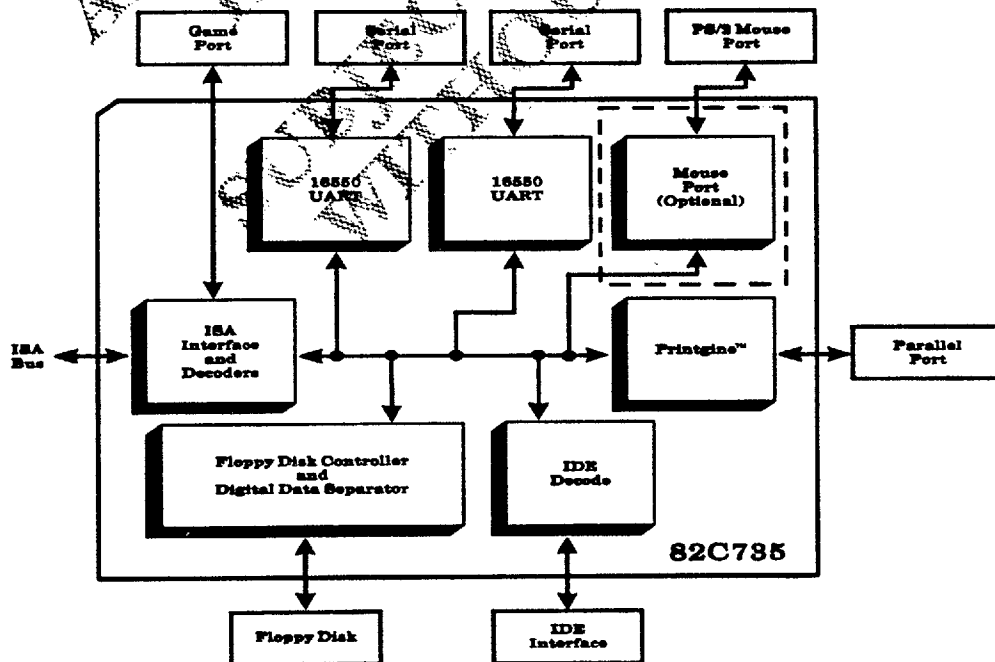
Game Port

Serial Port

Serial Port

PS/2 Mouse Port

16550 UART

16550 UART

Mouse Port (Optional)

ISA Bus

ISA Interface and Decoders

Printgine™

Parallel Port

Floppy Disk Controller and Digital Data Separator

IDE Decode

82C735

Floppy Disk

IDE Interface